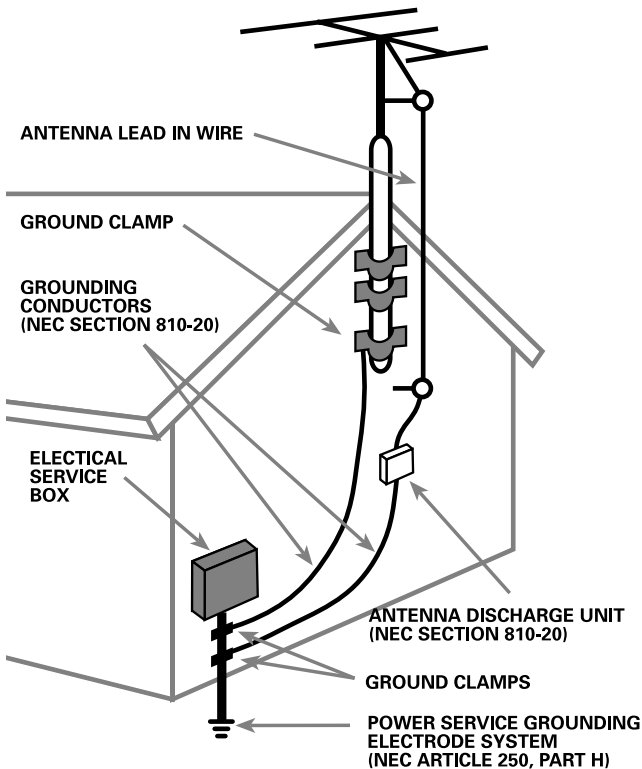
ANTENNA LEAD IN WIRE

GROUND CLAMP

GROUNDING CONDUCTORS (NEC SECTION 810-20)

ELECTICAL SERVICE BOX

ANTENNA DISCHARGE UNIT (NEC SECTION 810-20)

GROUND CLAMPS

POWER SERVICE GROUNDING ELECTRODE SYSTEM (NEC ARTICLE 250, PART H)